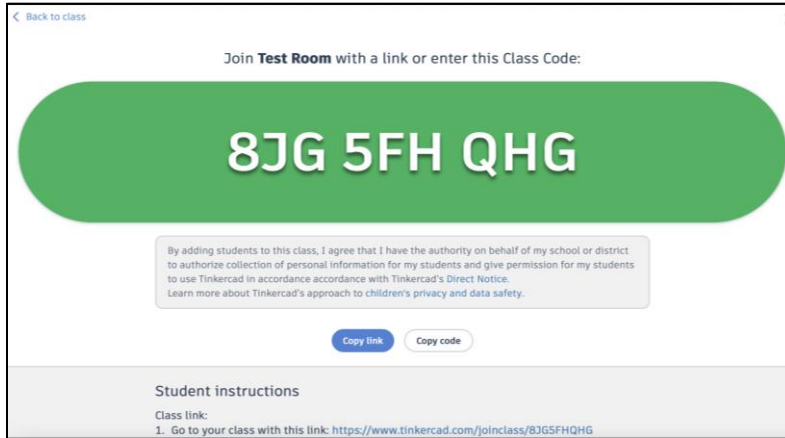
Back to class

Join **Test Room** with a link or enter this Class Code:

8JG 5FH QHG

By adding students to this class, I agree that I have the authority on behalf of my school or district to authorize collection of personal information for my students and give permission for my students to use Tinkercad in accordance accordance with Tinkercad's Direct Notice.
Learn more about Tinkercad's approach to children's privacy and data safety.

Copy link

Copy code

Student instructions

Class link:
1. Go to your class with this link: https://www.tinkercad.com/joinclass/8JG5FHQHG